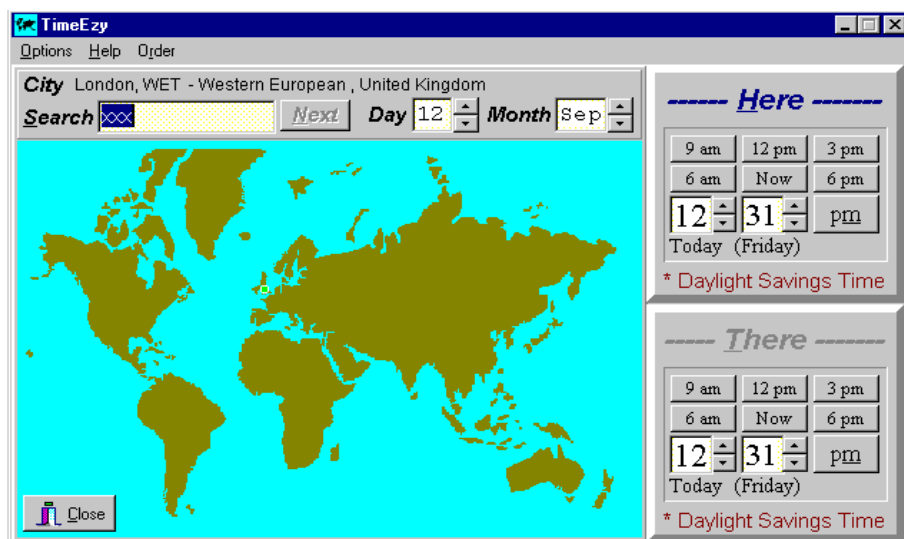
TimeEzy

Options Help Order

City London, WET - Western European , United Kingdom
Search xxx Next Day 12 Month Sep

Close

------ Here -------
9 am 12 pm 3 pm
6 am Now 6 pm
12 31 pm
Today (Friday)
* Daylight Savings Time

----- There -------
9 am 12 pm 3 pm
6 am Now 6 pm
12 31 pm
Today (Friday)
* Daylight Savings Time